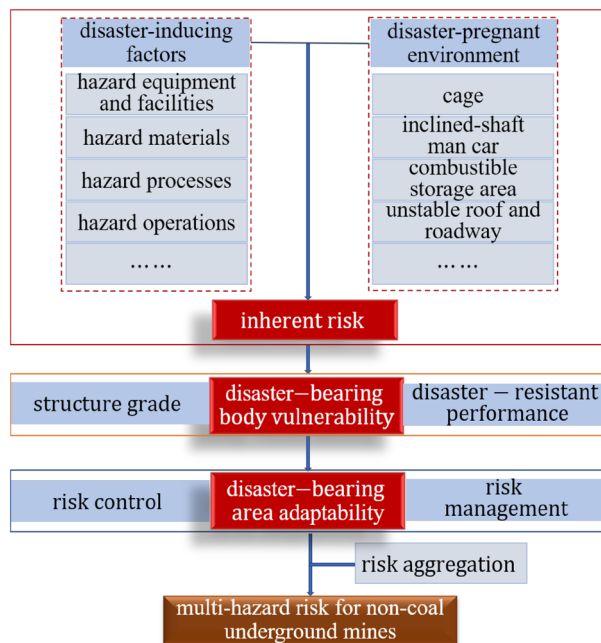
disaster-inducing factors

hazard equipment and facilities

hazard materials

hazard processes

hazard operations

……

disaster-pregnant environment

cage

inclined-shaft man car

combustible storage area

unstable roof and roadway

……

inherent risk

structure grade

disaster−bearing body vulnerability

disaster − resistant performance

risk control

disaster−bearing area adaptability

risk management

risk aggregation

multi-hazard risk for non-coal underground mines